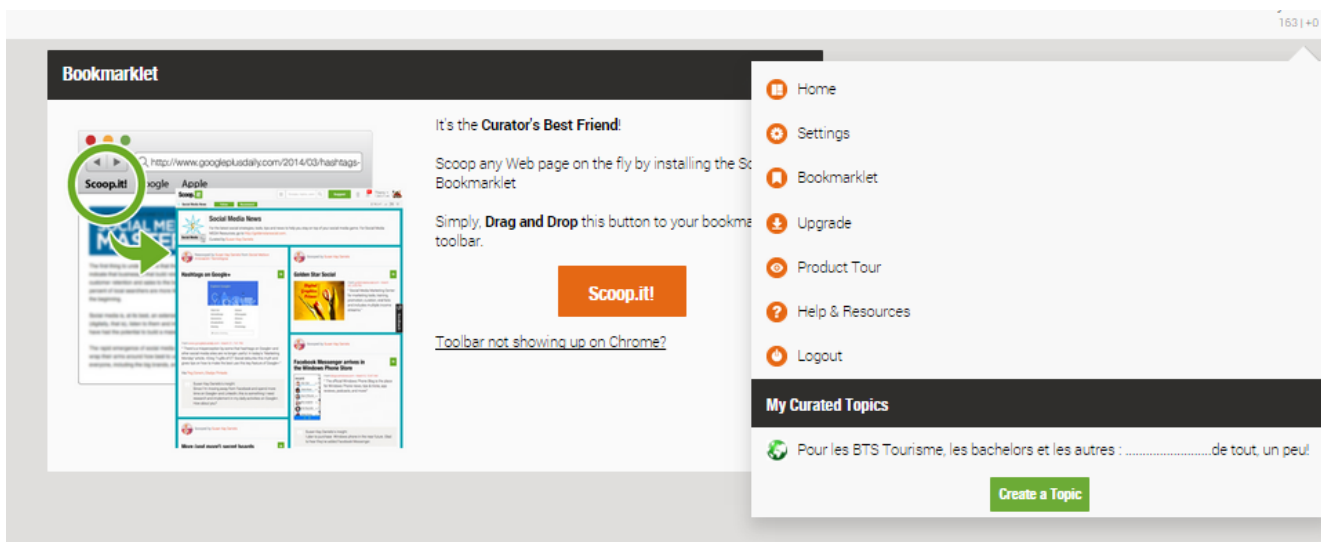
163 | +0

Bookmarklet

http://www.googleplusdaily.com/2014/03/hashtags-

Scoop.it! Google Apple

Social Media News

Hashtags on Google+

Golden Star Social

Facebook Messenger arrives in the Windows Phone Store

More (and more!) secret boards

It's the Curator's Best Friend!

Scoop any Web page on the fly by installing the Sc Bookmarklet

Simply, Drag and Drop this button to your bookma toolbar.

Scoop.it!

Toolbar not showing up on Chrome?

Home

Settings

Bookmarklet

Upgrade

Product Tour

Help & Resources

Logout

My Curated Topics

Pour les BTS Tourisme, les bachelors et les autres : ........................de tout, un peu!

Create a Topic